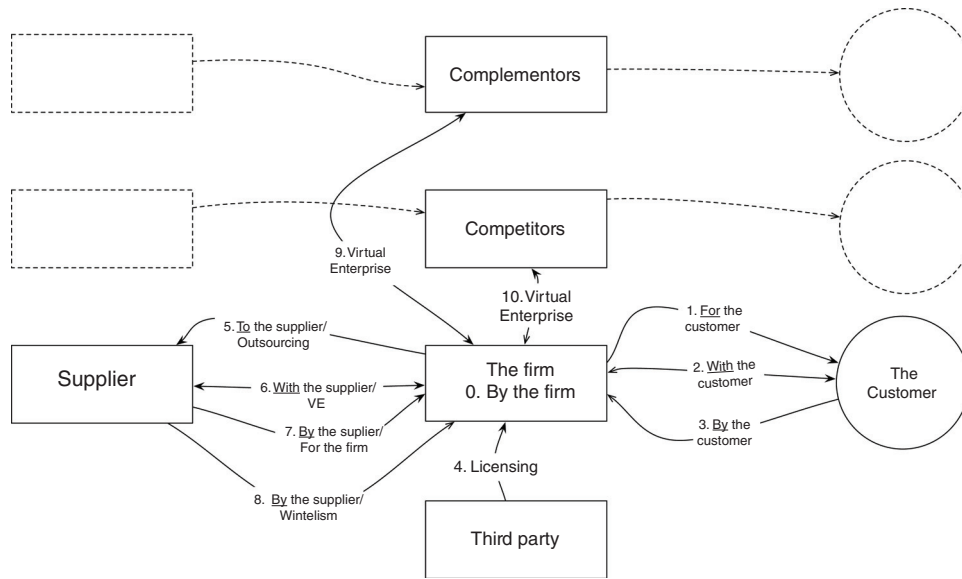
Complementors

Competitors

9. Virtual Enterprise

10. Virtual Enterprise

5. To the supplier/ Outsourcing

Supplier

6. With the supplier/ VE

7. By the suplier/ For the firm

8. By the supplier/ Wintelism

The firm
0. By the firm

4. Licensing

Third party

1. For the customer

2. With the customer

3. By the customer

The Customer